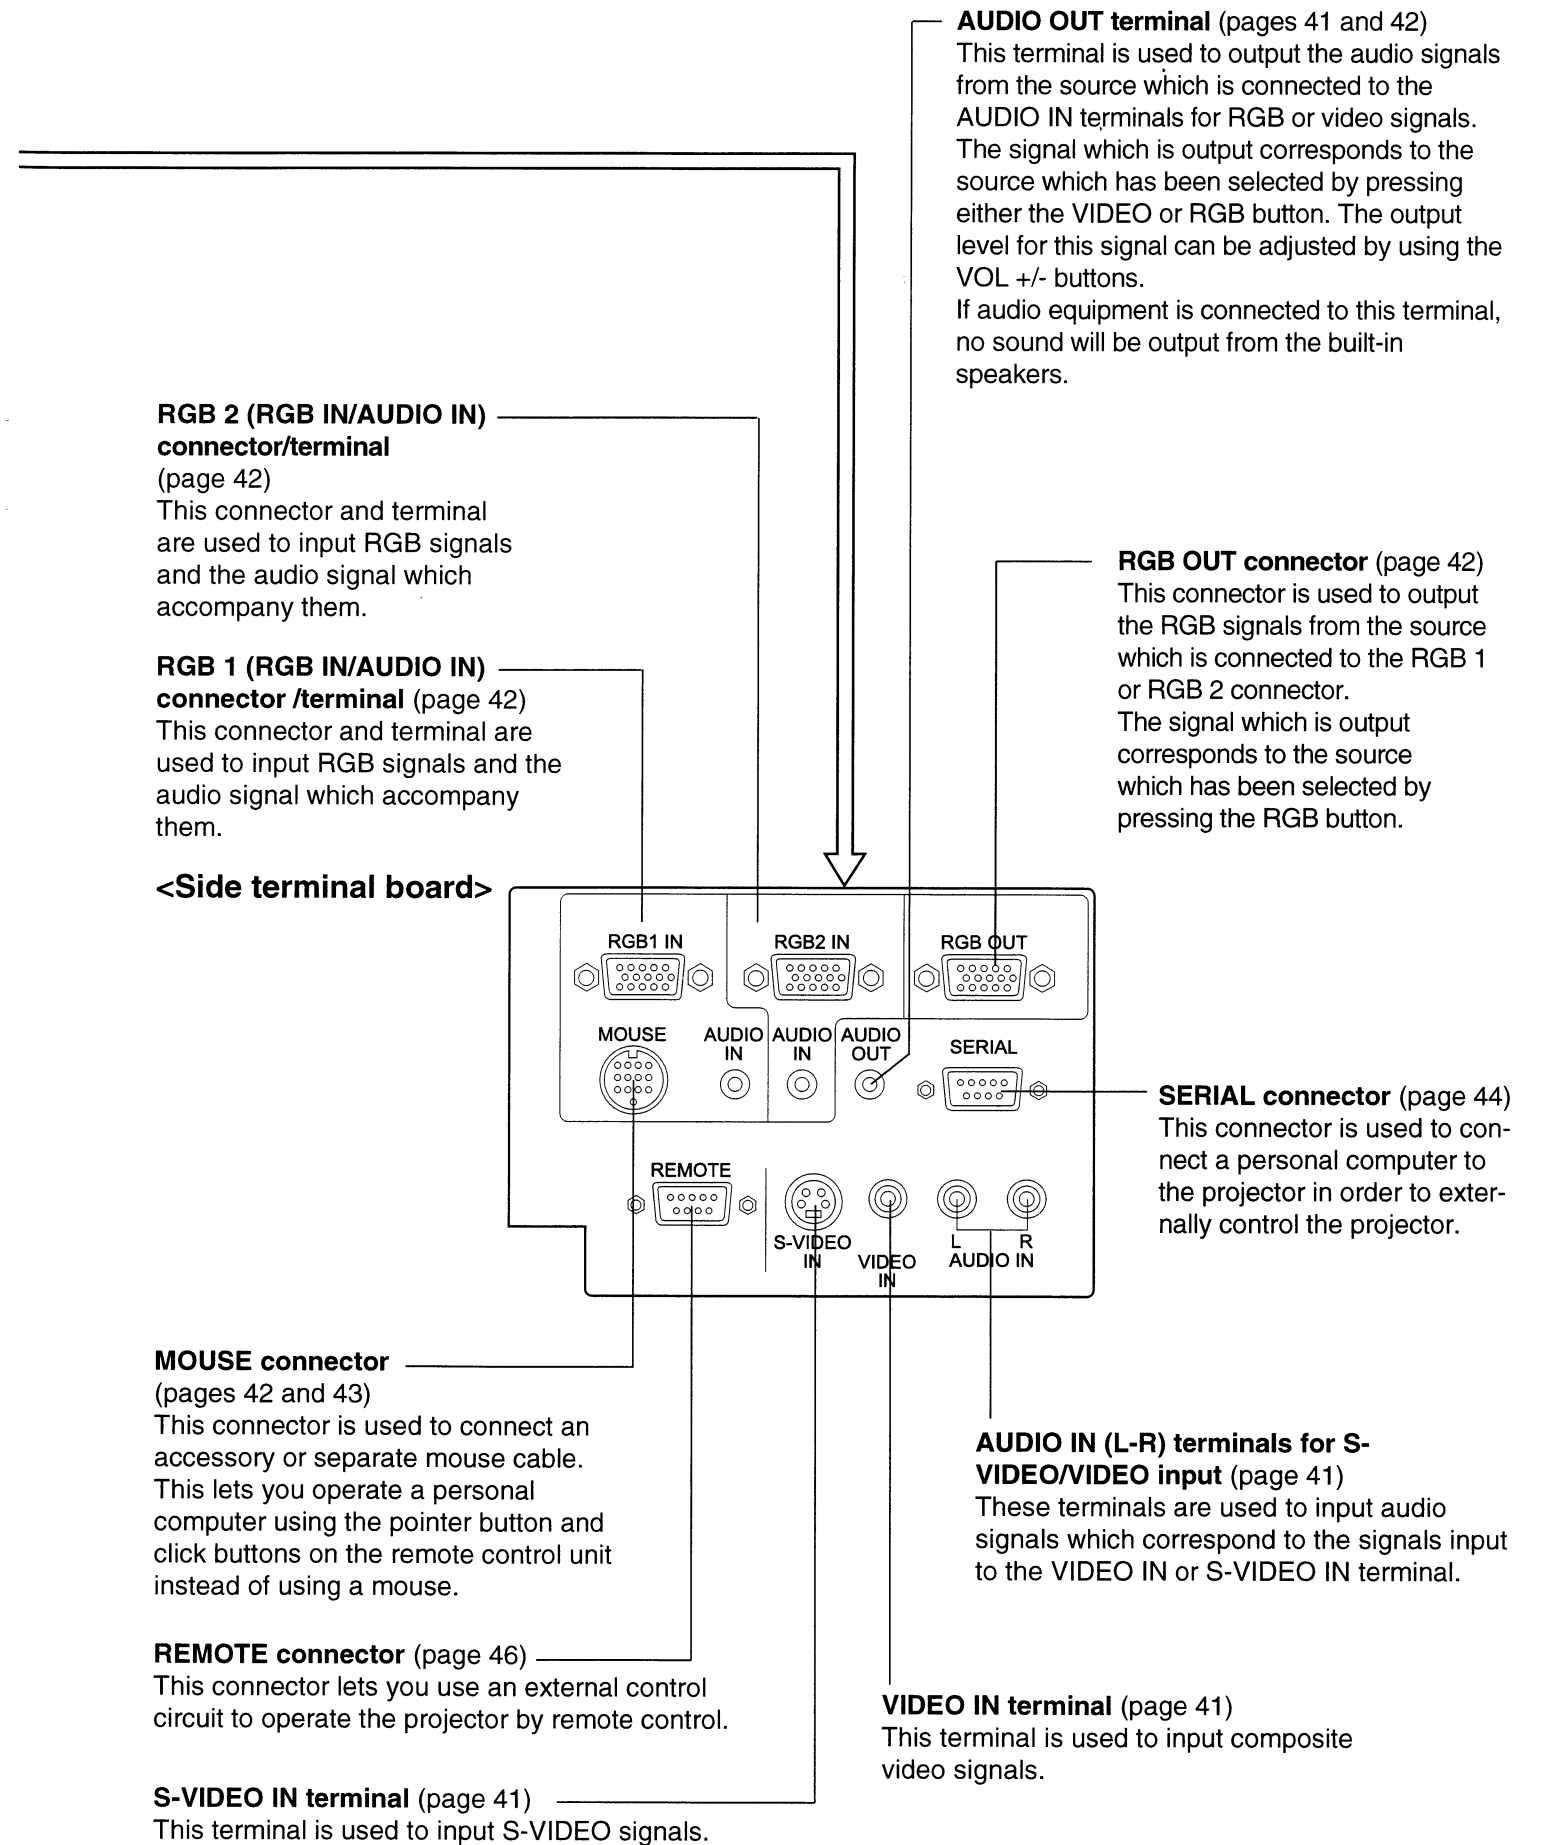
**AUDIO OUT terminal** (pages 41 and 42)
This terminal is used to output the audio signals from the source which is connected to the AUDIO IN terminals for RGB or video signals. The signal which is output corresponds to the source which has been selected by pressing either the VIDEO or RGB button. The output level for this signal can be adjusted by using the VOL +/- buttons.
If audio equipment is connected to this terminal, no sound will be output from the built-in speakers.

**RGB 2 (RGB IN/AUDIO IN) connector/terminal**
(page 42)
This connector and terminal are used to input RGB signals and the audio signal which accompany them.

**RGB OUT connector** (page 42)
This connector is used to output the RGB signals from the source which is connected to the RGB 1 or RGB 2 connector.
The signal which is output corresponds to the source which has been selected by pressing the RGB button.

**RGB 1 (RGB IN/AUDIO IN) connector /terminal** (page 42)
This connector and terminal are used to input RGB signals and the audio signal which accompany them.

**<Side terminal board>**

RGB1 IN
RGB2 IN
RGB OUT
MOUSE
AUDIO IN
AUDIO IN
AUDIO OUT
SERIAL
REMOTE
S-VIDEO IN
VIDEO IN
L
R
AUDIO IN

**SERIAL connector** (page 44)
This connector is used to connect a personal computer to the projector in order to externally control the projector.

**MOUSE connector**
(pages 42 and 43)
This connector is used to connect an accessory or separate mouse cable. This lets you operate a personal computer using the pointer button and click buttons on the remote control unit instead of using a mouse.

**AUDIO IN (L-R) terminals for S-VIDEO/VIDEO input** (page 41)
These terminals are used to input audio signals which correspond to the signals input to the VIDEO IN or S-VIDEO IN terminal.

**REMOTE connector** (page 46)
This connector lets you use an external control circuit to operate the projector by remote control.

**VIDEO IN terminal** (page 41)
This terminal is used to input composite video signals.

**S-VIDEO IN terminal** (page 41)
This terminal is used to input S-VIDEO signals.